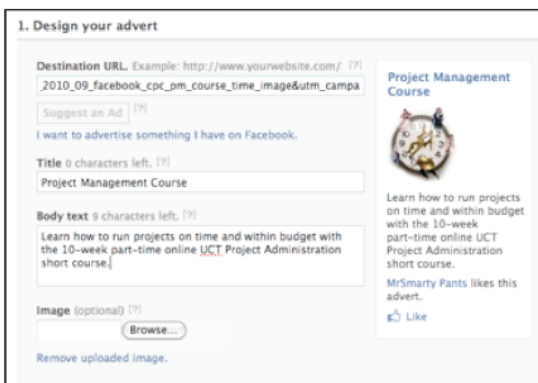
1. Design your advert

Destination URL. Example: http://www.yourwebsite.com/ [?]

_2010_09_facebook_cpc_pm_course_time_image&utm_campa

Suggest an Ad [?]

I want to advertise something I have on Facebook.

Title 0 characters left. [?]

Project Management Course

Body text 9 characters left. [?]

Learn how to run projects on time and within budget with the 10-week part-time online UCT Project Administration short course.

Image (optional) [?]

Browse...

Remove uploaded image.

Project Management Course

Learn how to run projects on time and within budget with the 10-week part-time online UCT Project Administration short course.

MrSmarty Pants likes this advert.

Like